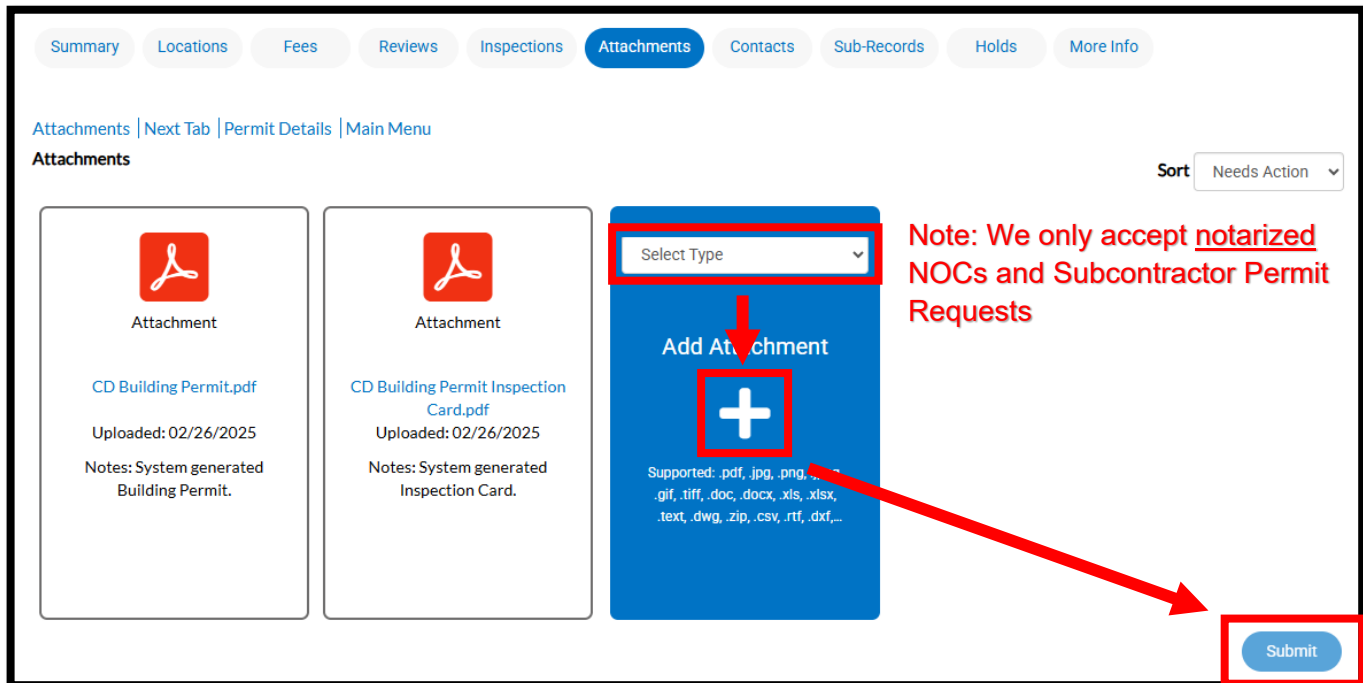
Summary Locations Fees Reviews Inspections Attachments Contacts Sub-Records Holds More Info

Attachments | Next Tab | Permit Details | Main Menu

Attachments

Sort Needs Action

Attachment

CD Building Permit.pdf

Uploaded: 02/26/2025

Notes: System generated Building Permit.

Attachment

CD Building Permit Inspection Card.pdf

Uploaded: 02/26/2025

Notes: System generated Inspection Card.

Select Type

Add Attachment

Supported: .pdf, .jpg, .png, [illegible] .gif, .tiff, .doc, .docx, .xls, .xlsx, .text, .dwg, .zip, .csv, .rtf, .dxf,...

Note: We only accept notarized NOCs and Subcontractor Permit Requests

Submit